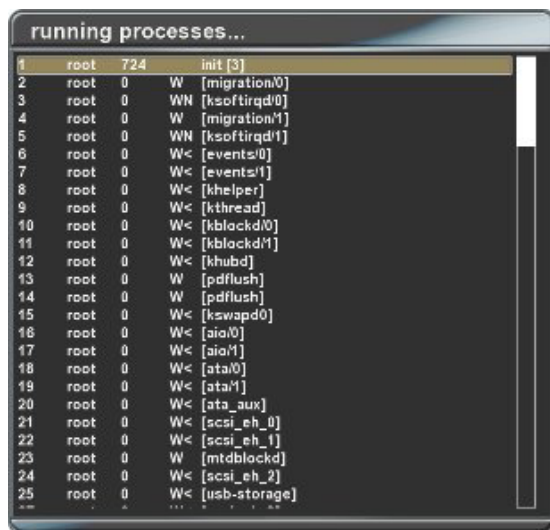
running processes...

| | | | | |
|---|---|---|---|---|
| 1 | root | 724 | | init [3] |
| 2 | root | 0 | W | [migration/0] |
| 3 | root | 0 | WN | [ksoftirqd/0] |
| 4 | root | 0 | W | [migration/1] |
| 5 | root | 0 | WN | [ksoftirqd/1] |
| 6 | root | 0 | W< | [events/0] |
| 7 | root | 0 | W< | [events/1] |
| 8 | root | 0 | W< | [khelper] |
| 9 | root | 0 | W< | [kthread] |
| 10 | root | 0 | W< | [kblockd/0] |
| 11 | root | 0 | W< | [kblockd/1] |
| 12 | root | 0 | W< | [khubd] |
| 13 | root | 0 | W | [pdflush] |
| 14 | root | 0 | W | [pdflush] |
| 15 | root | 0 | W< | [kswapd0] |
| 16 | root | 0 | W< | [aio/0] |
| 17 | root | 0 | W< | [aio/1] |
| 18 | root | 0 | W< | [ata/0] |
| 19 | root | 0 | W< | [ata/1] |
| 20 | root | 0 | W< | [ata_aux] |
| 21 | root | 0 | W< | [scsi_eh_0] |
| 22 | root | 0 | W< | [scsi_eh_1] |
| 23 | root | 0 | W | [mtdblockd] |
| 24 | root | 0 | W< | [scsi_eh_2] |
| 25 | root | 0 | W< | [usb-storage] |